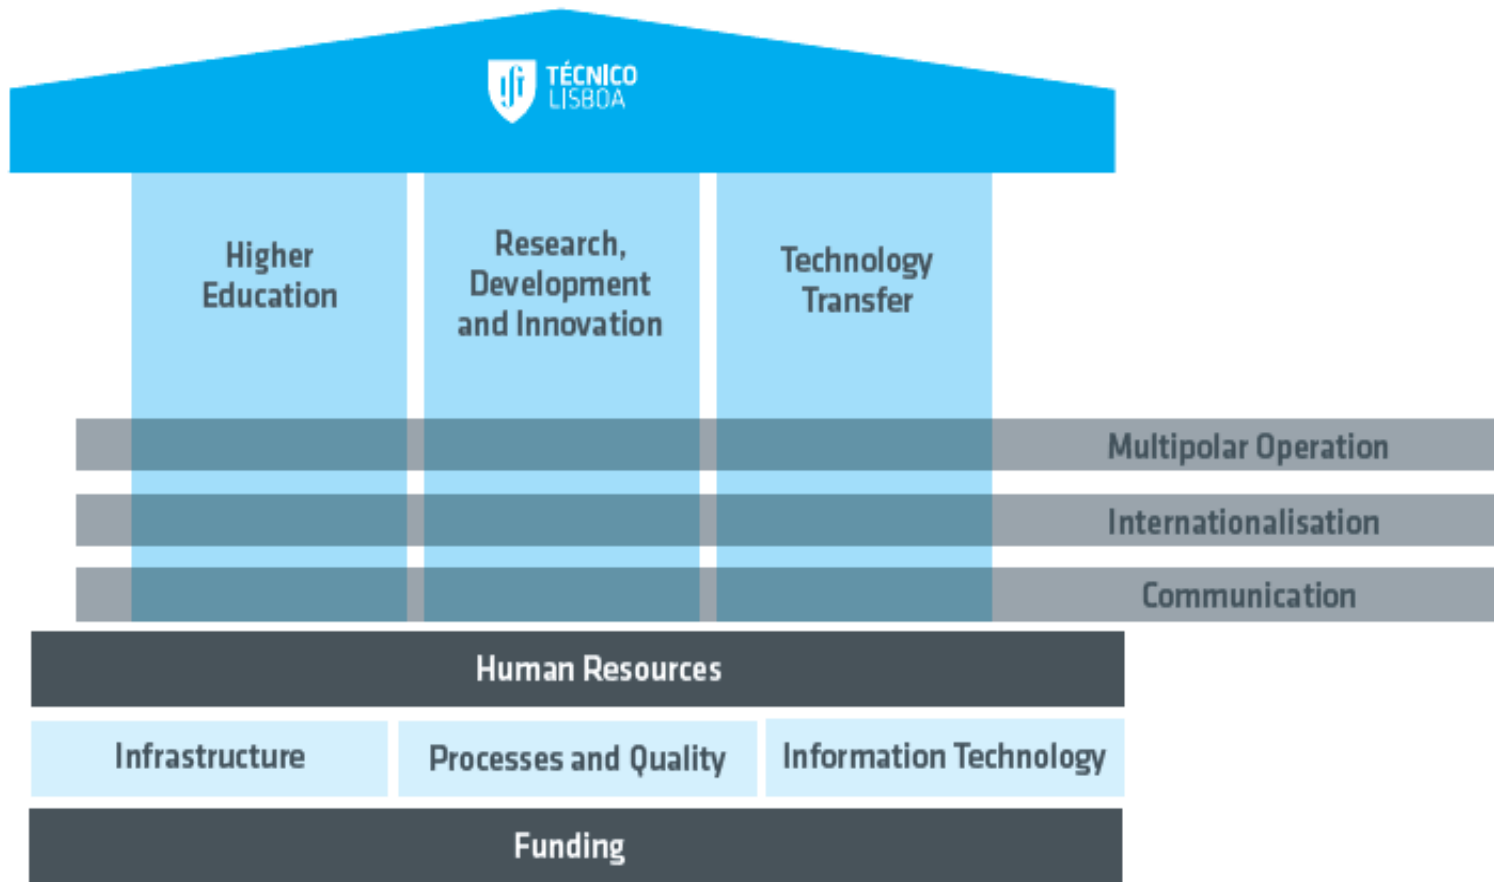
TÉCNICO LISBOA

Higher Education

Research, Development and Innovation

Technology Transfer

Multipolar Operation

Internationalisation

Communication

Human Resources

Infrastructure

Processes and Quality

Information Technology

Funding